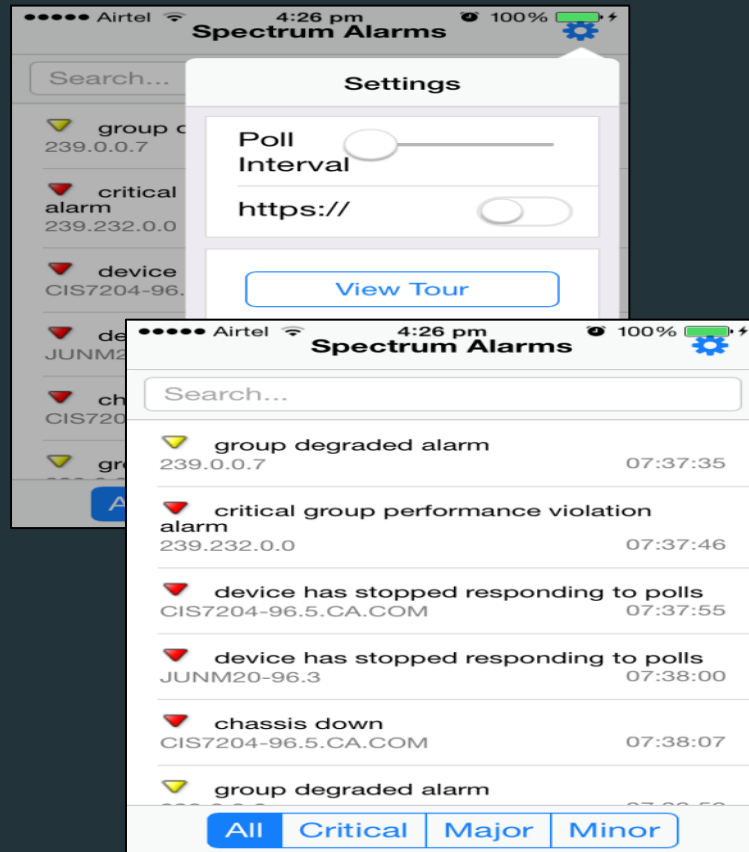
●●●●● Airtel 4:26 pm 100%
Spectrum Alarms

Search...

group d
239.0.0.7

critical alarm
239.232.0.0

device
CIS7204-96.

de
JUNM2

ch
CIS720

gr

A

Settings

Poll Interval

https://

View Tour

●●●●● Airtel 4:26 pm 100%
Spectrum Alarms

Search...

group degraded alarm
239.0.0.7 07:37:35

critical group performance violation alarm
239.232.0.0 07:37:46

device has stopped responding to polls
CIS7204-96.5.CA.COM 07:37:55

device has stopped responding to polls
JUNM20-96.3 07:38:00

chassis down
CIS7204-96.5.CA.COM 07:38:07

group degraded alarm
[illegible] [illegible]

All | Critical | Major | Minor